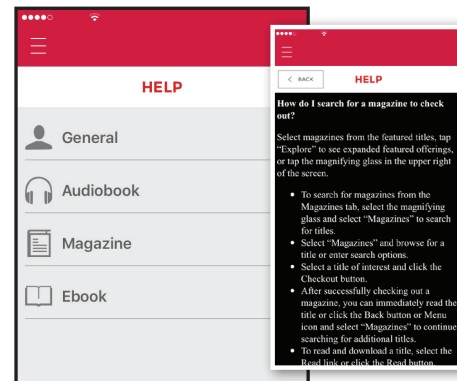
HELP

General

Audiobook

Magazine

Ebook

< BACK

HELP

How do I search for a magazine to check out?

Select magazines from the featured titles, tap "Explore" to see expanded featured offerings, or tap the magnifying glass in the upper right of the screen.

- To search for magazines from the Magazines tab, select the magnifying glass and select "Magazines" to search for titles.
- Select "Magazines" and browse for a title or enter search options.
- Select a title of interest and click the Checkout button.
- After successfully checking out a magazine, you can immediately read the title or click the Back button or Menu icon and select "Magazines" to continue searching for additional titles.
- To read and download a title, select the Read link or click the Read button.